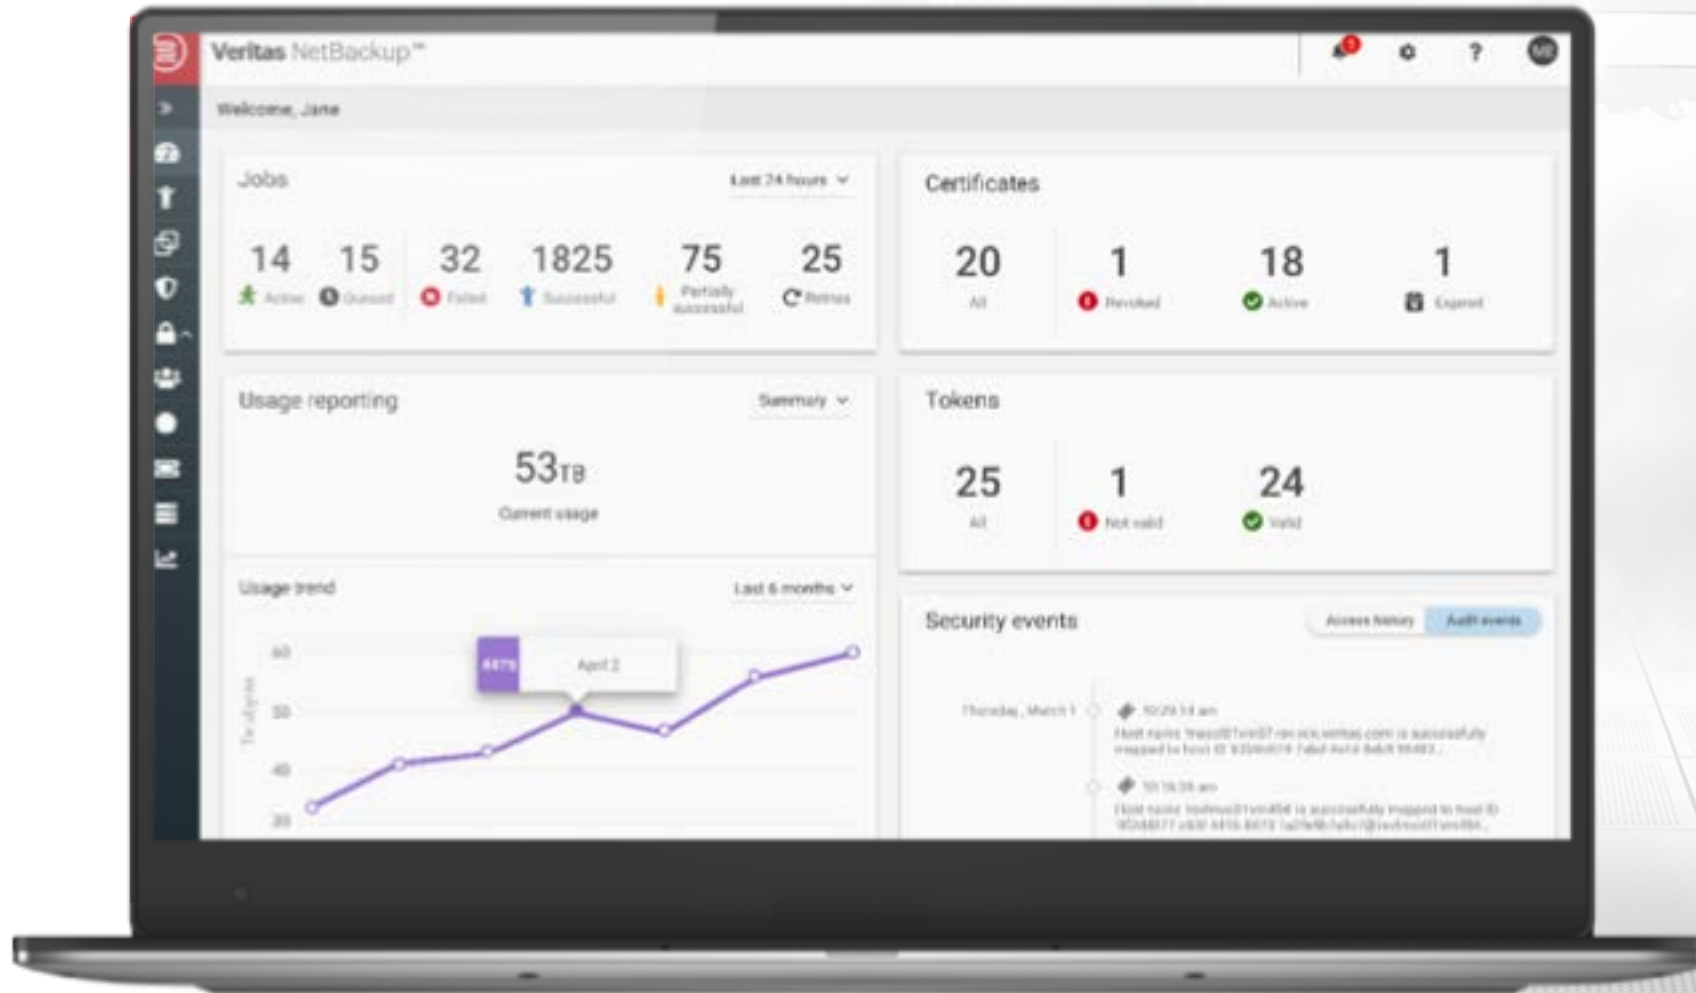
Veritas NetBackup™

Welcome, Jane

Jobs
Last 24 hours

14 Active
15 Queued
32 Failed
1825 Successful
75 Partially successful
25 Retries

Certificates

20 All
1 Revoked
18 Active
1 Expired

Usage reporting
Summary

53TB
Current usage

Tokens

25 All
1 Not valid
24 Valid

Usage trend
Last 6 months

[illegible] April 2

60
50
40
30

Security events
Access history
Audit events

Thursday, March 1
10:29:14 am
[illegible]
10:16:35 am
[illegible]